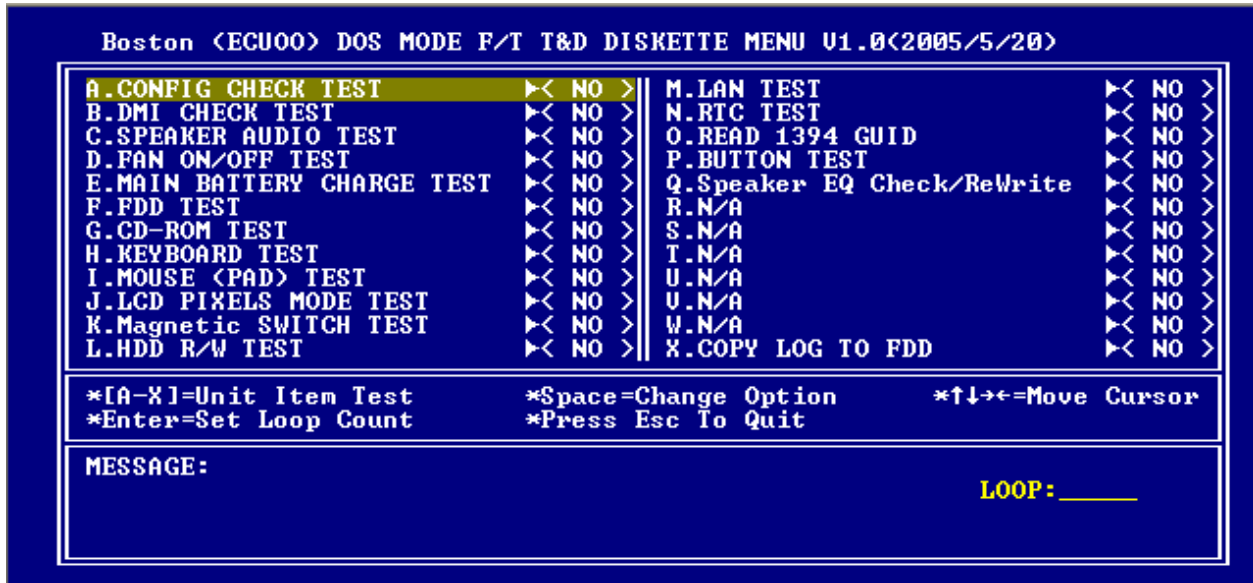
Boston (ECU00) DOS MODE F/T T&D DISKETTE MENU V1.0(2005/5/20)

| | | | |
|---|---|---|---|
| A.CONFIG CHECK TEST | ►< NO > | M.LAN TEST | ►< NO > |
| B.DMI CHECK TEST | ►< NO > | N.RTC TEST | ►< NO > |
| C.SPEAKER AUDIO TEST | ►< NO > | O.READ 1394 GUID | ►< NO > |
| D.FAN ON/OFF TEST | ►< NO > | P.BUTTON TEST | ►< NO > |
| E.MAIN BATTERY CHARGE TEST | ►< NO > | Q.Speaker EQ Check/ReWrite | ►< NO > |
| F.FDD TEST | ►< NO > | R.N/A | ►< NO > |
| G.CD-ROM TEST | ►< NO > | S.N/A | ►< NO > |
| H.KEYBOARD TEST | ►< NO > | T.N/A | ►< NO > |
| I.MOUSE (PAD) TEST | ►< NO > | U.N/A | ►< NO > |
| J.LCD PIXELS MODE TEST | ►< NO > | V.N/A | ►< NO > |
| K.Magnetic SWITCH TEST | ►< NO > | W.N/A | ►< NO > |
| L.HDD R/W TEST | ►< NO > | X.COPY LOG TO FDD | ►< NO > |

*[A-X]=Unit Item Test *Space=Change Option *↑↓→←=Move Cursor
*Enter=Set Loop Count *Press Esc To Quit

MESSAGE:

LOOP:_____